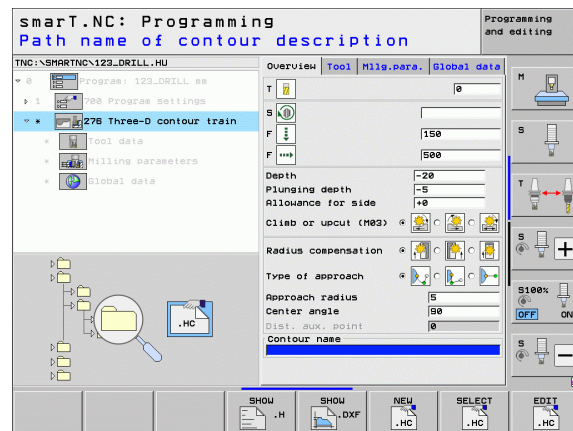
smarT.NC: Programming
Path name of contour description

Programming and editing

TNC:\SMARTNC\123_DRILL.HU

0 Program: 123_DRILL mm
1 700 Program settings
* 276 Three-D contour train
* Tool data
* Milling parameters
* Global data

.HC

Overview | Tool | Mllg.para. | Global data

T 0
S
F 150
F 500
Depth -20
Plunging depth -5
Allowance for side +0
Climb or upcut (M03)
Radius compensation
Type of approach
Approach radius 5
Center angle 90
Dist. aux. point 0
Contour name

M
S
T
S
S100%
OFF ON
S

SHOW .H
SHOW .DXF
NEW .HC
SELECT .HC
EDIT .HC